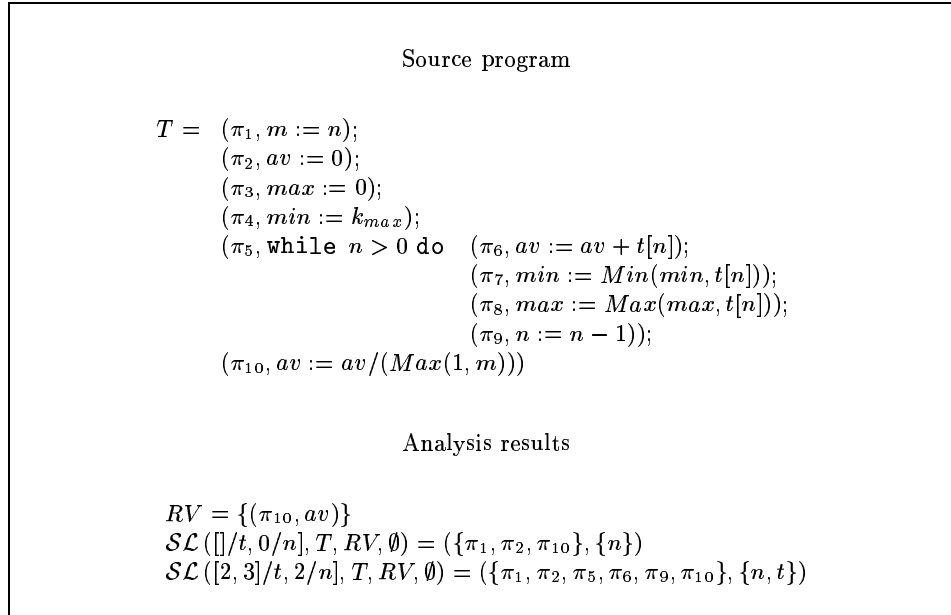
Source program

$T = (\pi_1, m := n);$
$(\pi_2, av := 0);$
$(\pi_3, max := 0);$
$(\pi_4, min := k_{max});$
$(\pi_5, \texttt{while } n > 0 \texttt{ do } (\pi_6, av := av + t[n]);$
$(\pi_7, min := Min(min, t[n]));$
$(\pi_8, max := Max(max, t[n]));$
$(\pi_9, n := n - 1));$
$(\pi_{10}, av := av/(Max(1, m)))$

Analysis results

$RV = \{(\pi_{10}, av)\}$
$\mathcal{SL}([]/t, 0/n], T, RV, \emptyset) = (\{\pi_1, \pi_2, \pi_{10}\}, \{n\})$
$\mathcal{SL}([2, 3]/t, 2/n], T, RV, \emptyset) = (\{\pi_1, \pi_2, \pi_5, \pi_6, \pi_9, \pi_{10}\}, \{n, t\})$